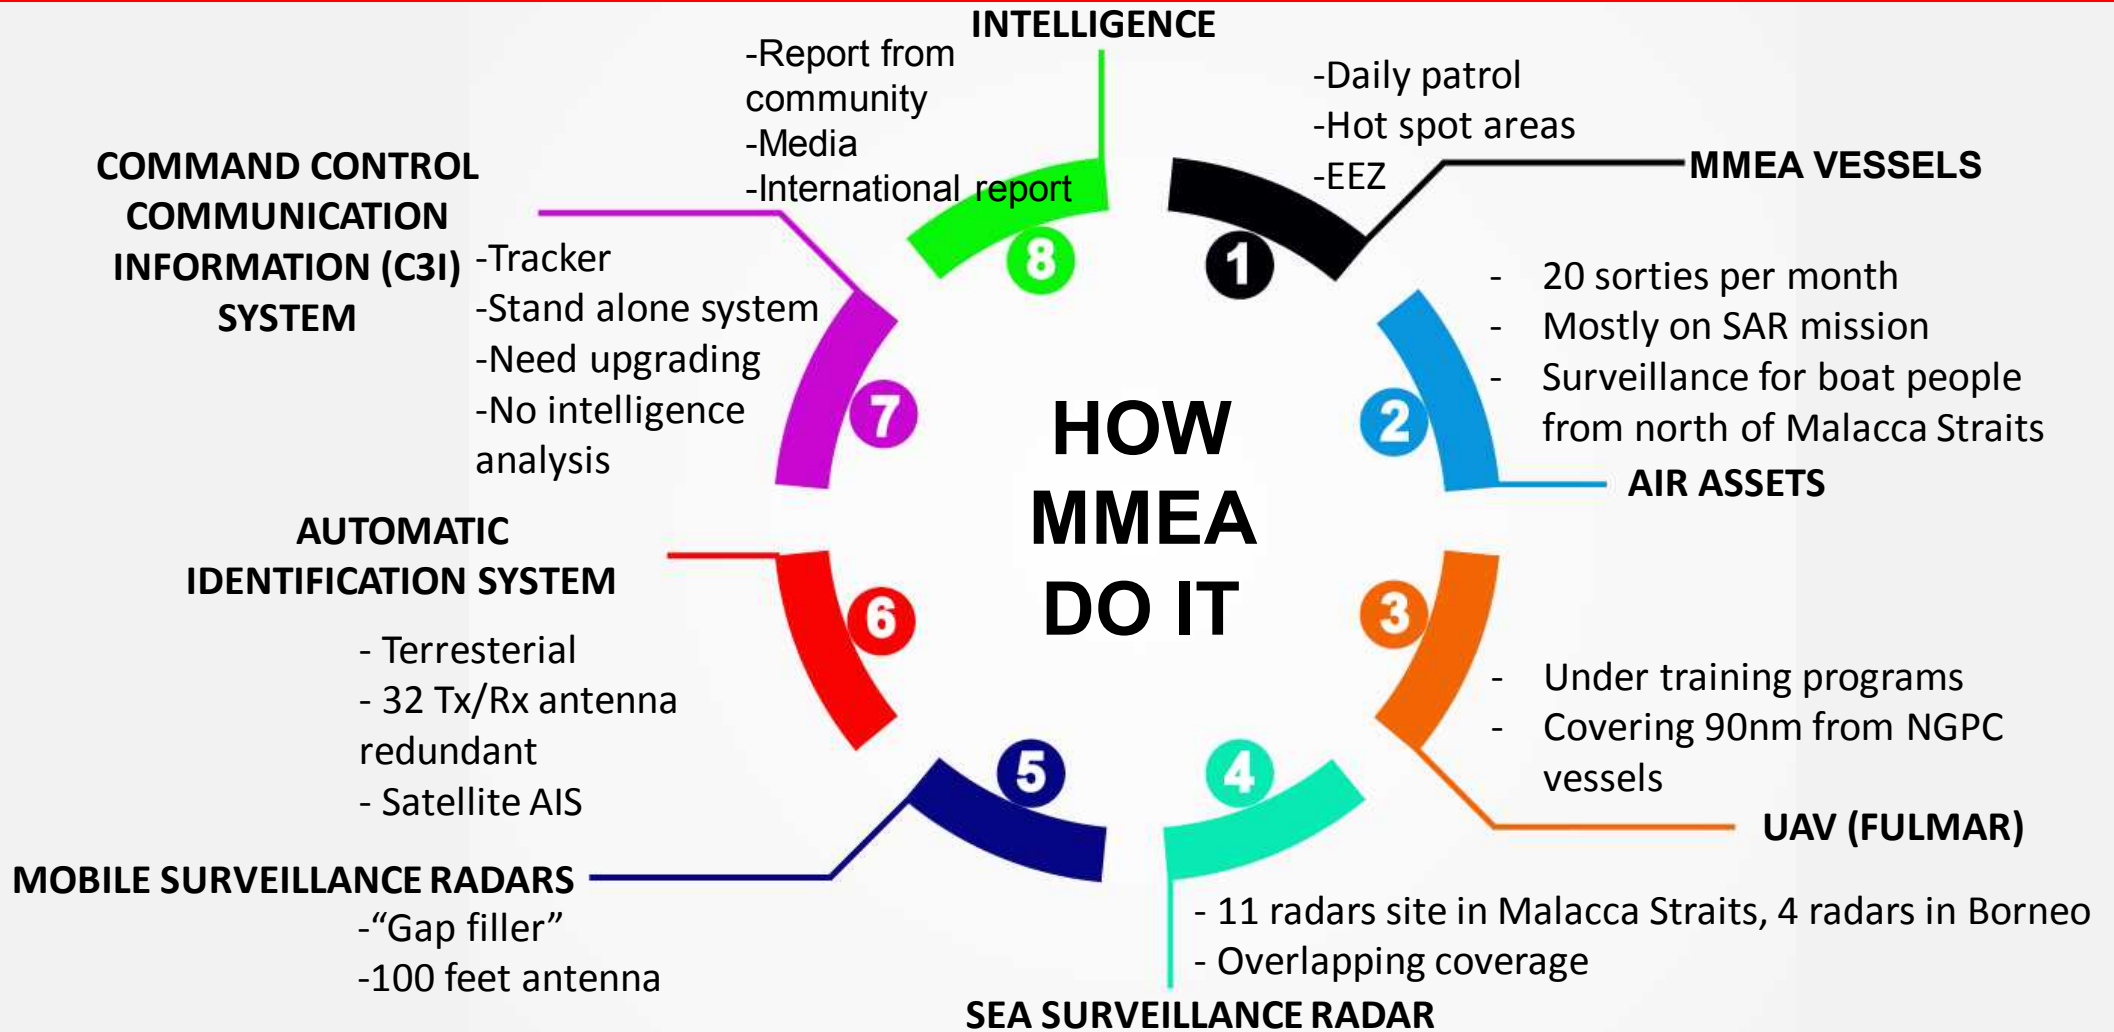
INTELLIGENCE

-Report from community
-Media
-International report

8

-Daily patrol
-Hot spot areas
-EEZ

MMEA VESSELS

1

COMMAND CONTROL COMMUNICATION INFORMATION (C3I) SYSTEM

-Tracker
-Stand alone system
-Need upgrading
-No intelligence analysis

7

- 20 sorties per month
- Mostly on SAR mission
- Surveillance for boat people from north of Malacca Straits

2

AIR ASSETS

HOW MMEA DO IT

AUTOMATIC IDENTIFICATION SYSTEM

6

- Terresterial
- 32 Tx/Rx antenna redundant
- Satellite AIS

3

- Under training programs
- Covering 90nm from NGPC vessels

UAV (FULMAR)

5

4

MOBILE SURVEILLANCE RADARS

-“Gap filler”
-100 feet antenna

- 11 radars site in Malacca Straits, 4 radars in Borneo
- Overlapping coverage

SEA SURVEILLANCE RADAR